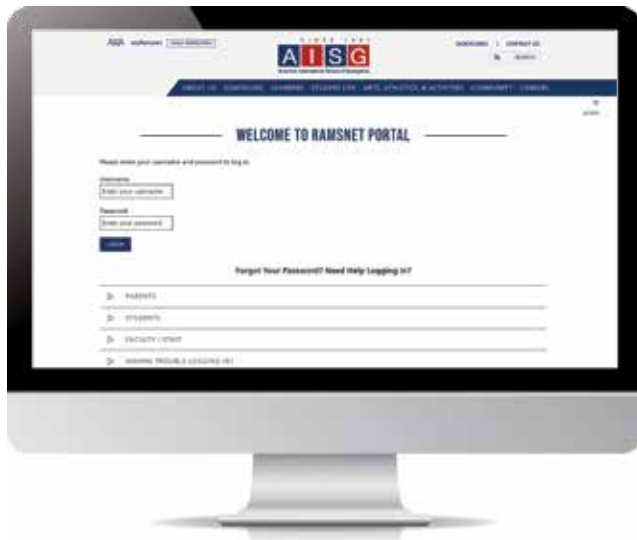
AISG

WELCOME TO RAMSNET PORTAL

Please enter your username and password to log in.

Username
Enter your username

Password
Enter your password

LOGIN

Forgot Your Password? Need Help Logging In?

PARENTS

STUDENTS

FACULTY / STAFF

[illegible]